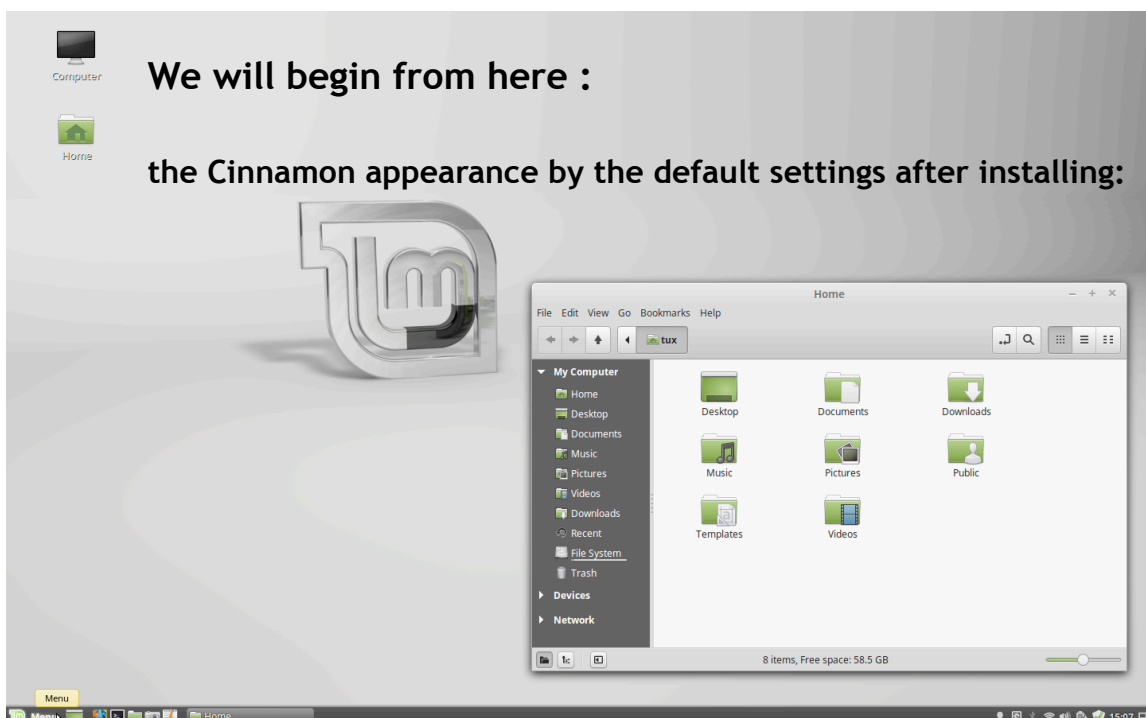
Computer

Home

We will begin from here :

the Cinnamon appearance by the default settings after installing:

Home

File Edit View Go Bookmarks Help

tux

My Computer

Home

Desktop

Documents

Music

Pictures

Videos

Downloads

Recent

File System

Trash

Devices

Network

Desktop

Documents

Downloads

Music

Pictures

Public

Templates

Videos

8 items, Free space: 58.5 GB

Menu

Menu

Home

15:07